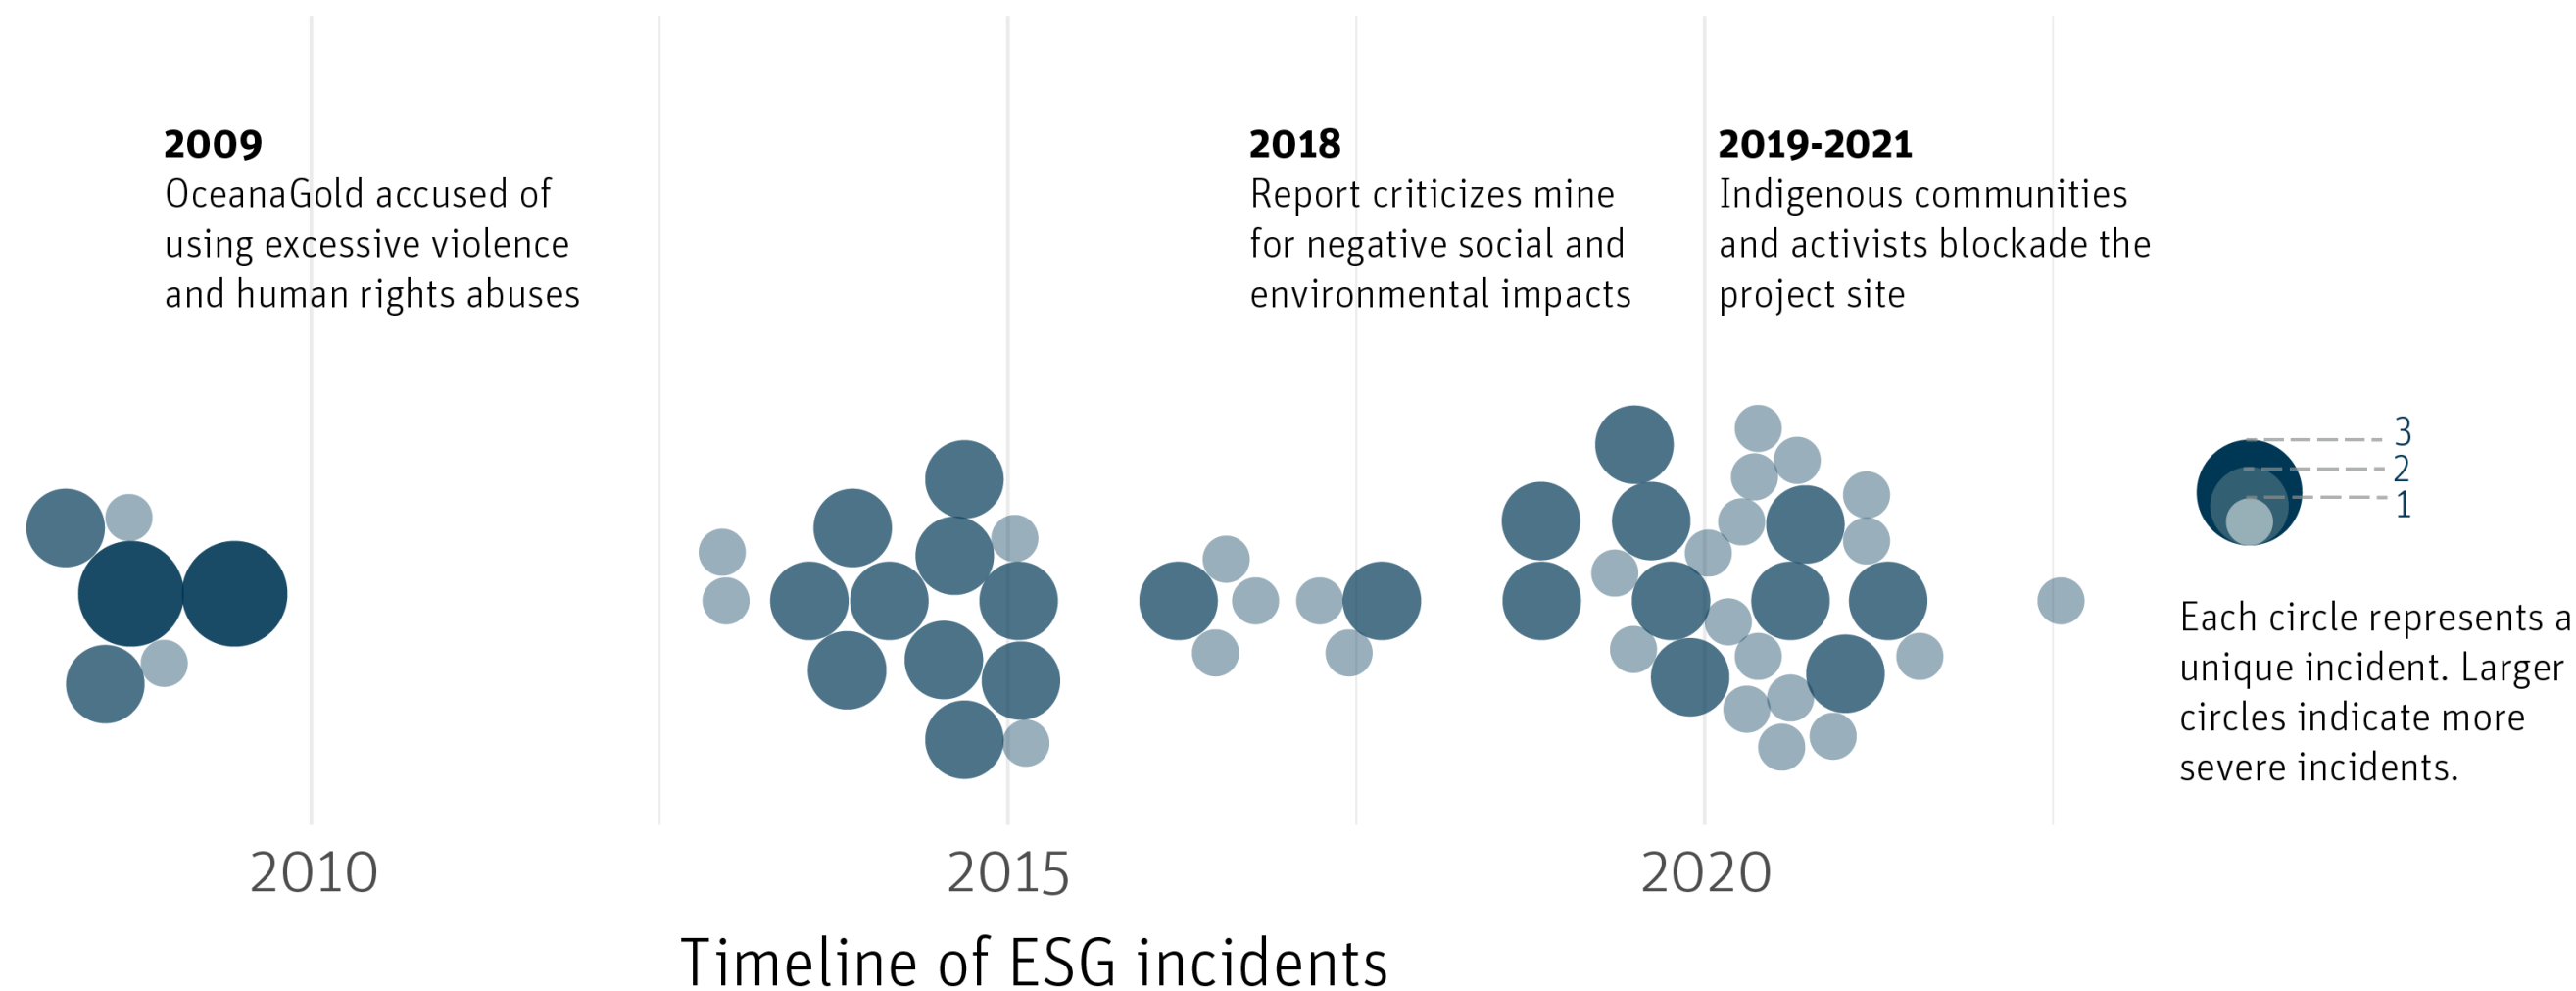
**2009**
OceanaGold accused of using excessive violence and human rights abuses

**2018**
Report criticizes mine for negative social and environmental impacts

**2019-2021**
Indigenous communities and activists blockade the project site

3
2
1

Each circle represents a unique incident. Larger circles indicate more severe incidents.

2010
2015
2020

Timeline of ESG incidents